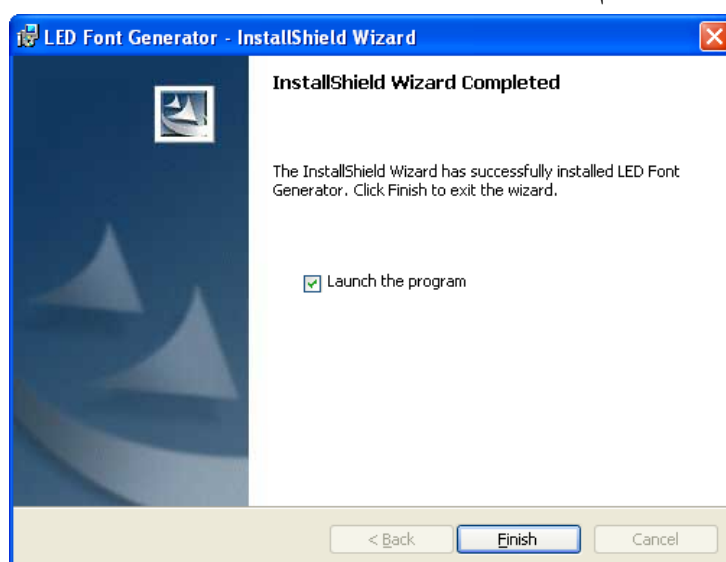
LED Font Generator - InstallShield Wizard

InstallShield Wizard Completed

The InstallShield Wizard has successfully installed LED Font Generator. Click Finish to exit the wizard.

Launch the program

< Back
Finish
Cancel